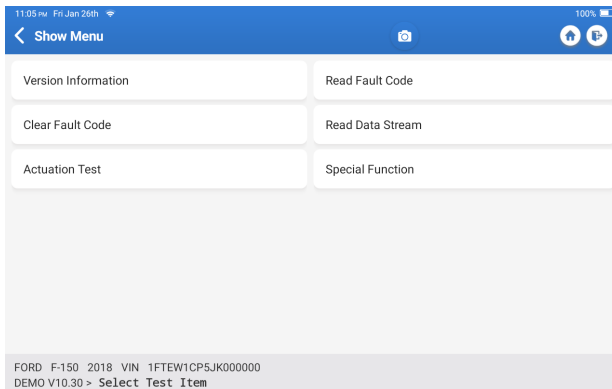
11:05 PM Fri Jan 26th
100%

Show Menu

Version Information
Read Fault Code
Clear Fault Code
Read Data Stream
Actuation Test
Special Function

FORD F-150 2018 VIN 1FTEW1CP5JK000000
DEMO V10.30 > Select Test Item